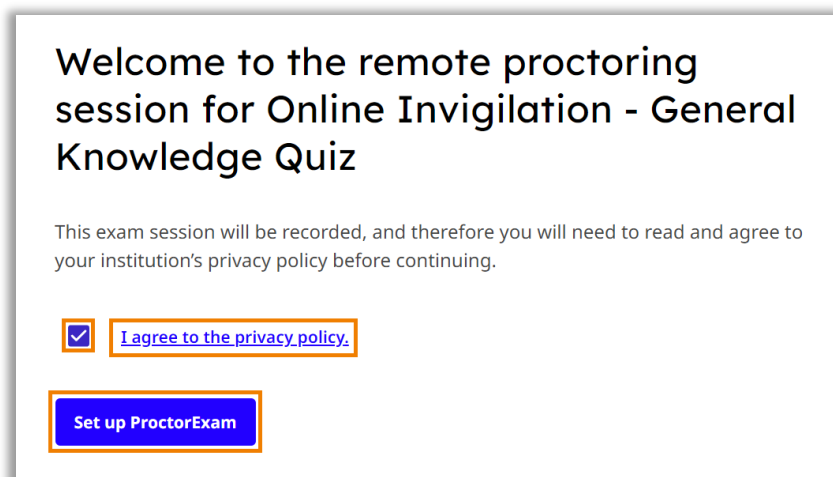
Welcome to the remote proctoring session for Online Invigilation - General Knowledge Quiz

This exam session will be recorded, and therefore you will need to read and agree to your institution's privacy policy before continuing.

I agree to the privacy policy.

Set up ProctorExam